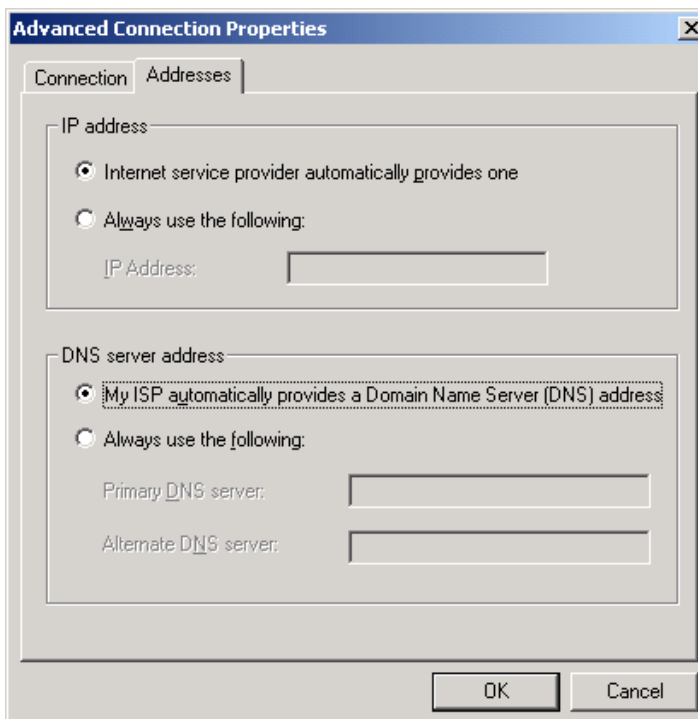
Advanced Connection Properties

Connection Addresses

IP address

Internet service provider automatically provides one

Always use the following:

IP Address:

DNS server address

My ISP automatically provides a Domain Name Server (DNS) address

Always use the following:

Primary DNS server:

Alternate DNS server:

OK Cancel